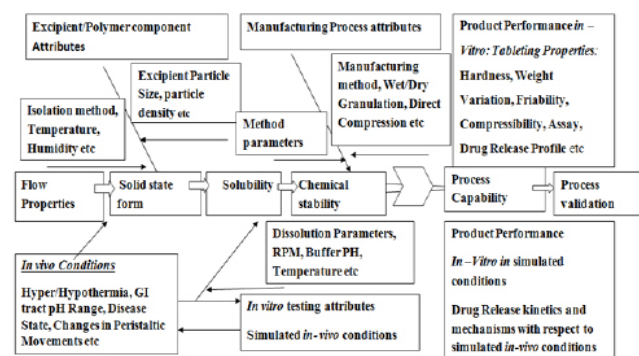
Excipient/Polymer component Attributes

Manufacturing Process attributes

Product Performance *in – Vitro: Tableting Properties:* Hardness, Weight Variation, Friability, Compressibility, Assay, Drug Release Profile etc

Excipient Particle Size, particle density etc

Manufacturing method, Wet/Dry Granulation, Direct Compression etc

Isolation method, Temperature, Humidity etc

Method parameters

Flow Properties

Solid state form

Solubility

Chemical stability

Process Capability

Process validation

Dissolution Parameters, RPM, Buffer PH, Temperature etc

*In vivo Conditions*

Hyper/Hypothermia, GI tract pH Range, Disease State, Changes in Peristaltic Movements etc

*In vitro* testing attributes

Simulated *in-vivo* conditions

Product Performance

*In –Vitro in* simulated conditions

Drug Release kinetics and mechanisms with respect to simulated *in-vivo* conditions